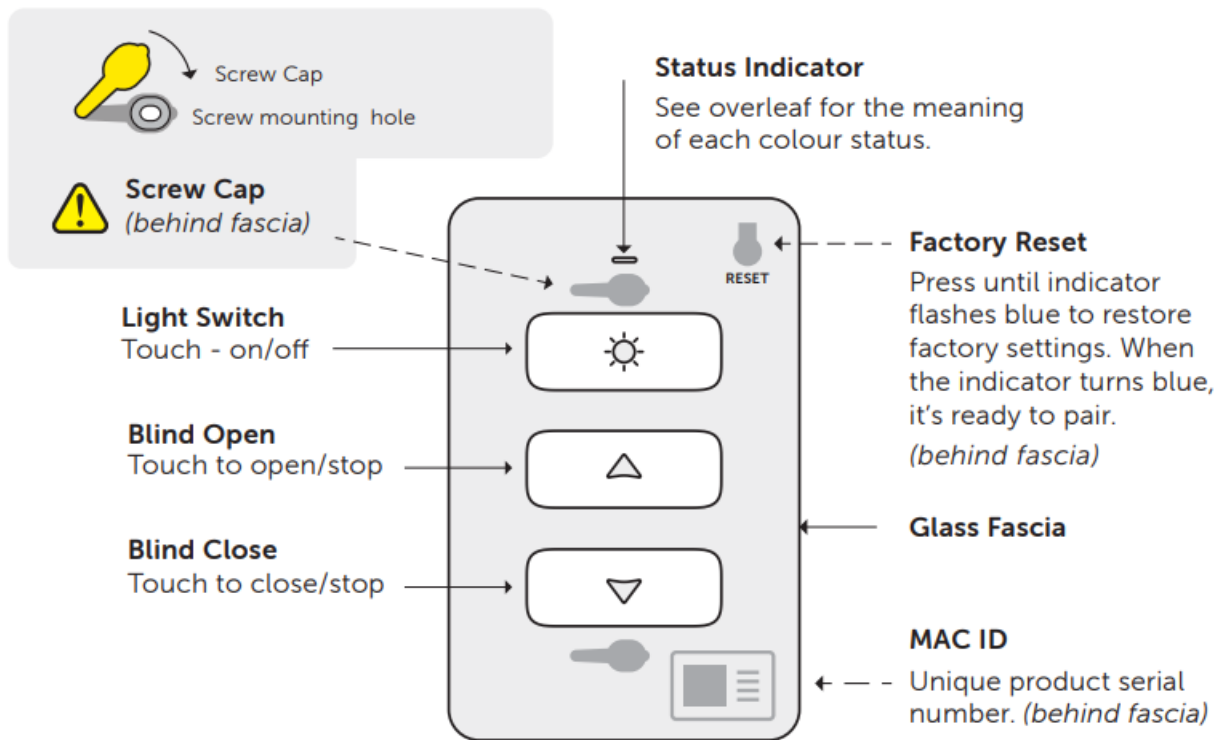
Screw Cap

Screw mounting hole

Screw Cap
(behind fascia)

Status Indicator
See overleaf for the meaning of each colour status.

RESET

Factory Reset
Press until indicator flashes blue to restore factory settings. When the indicator turns blue, it's ready to pair.
(behind fascia)

Light Switch
Touch - on/off

Blind Open
Touch to open/stop

Glass Fascia

Blind Close
Touch to close/stop

MAC ID
Unique product serial number. (behind fascia)